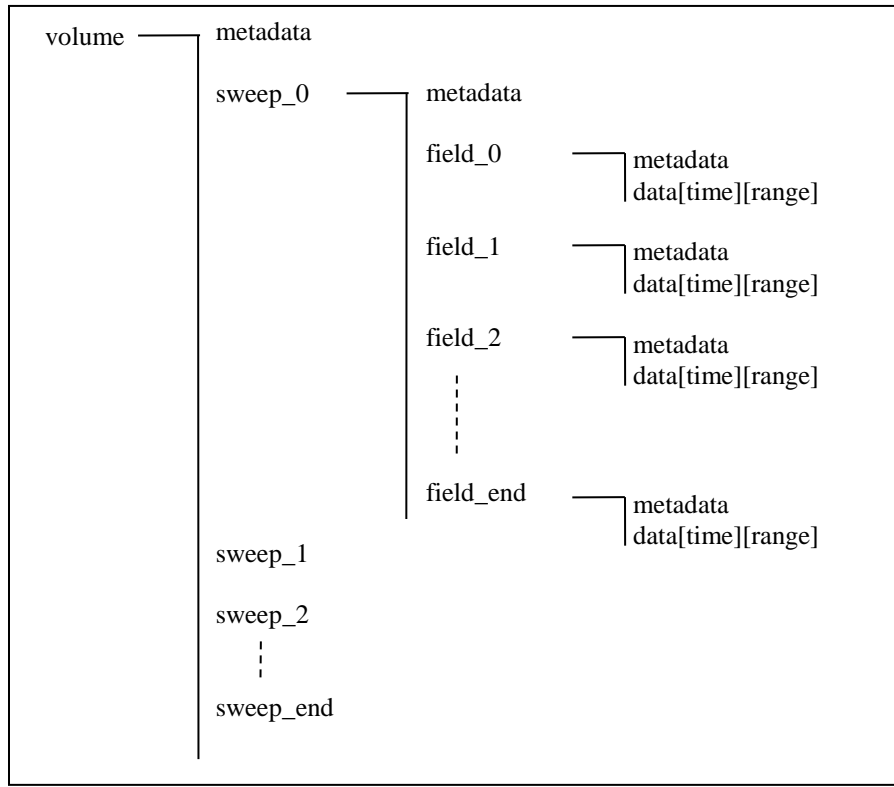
volume
metadata
sweep_0
metadata
field_0
metadata
data[time][range]
field_1
metadata
data[time][range]
field_2
metadata
data[time][range]
field_end
metadata
data[time][range]
sweep_1
sweep_2
sweep_end